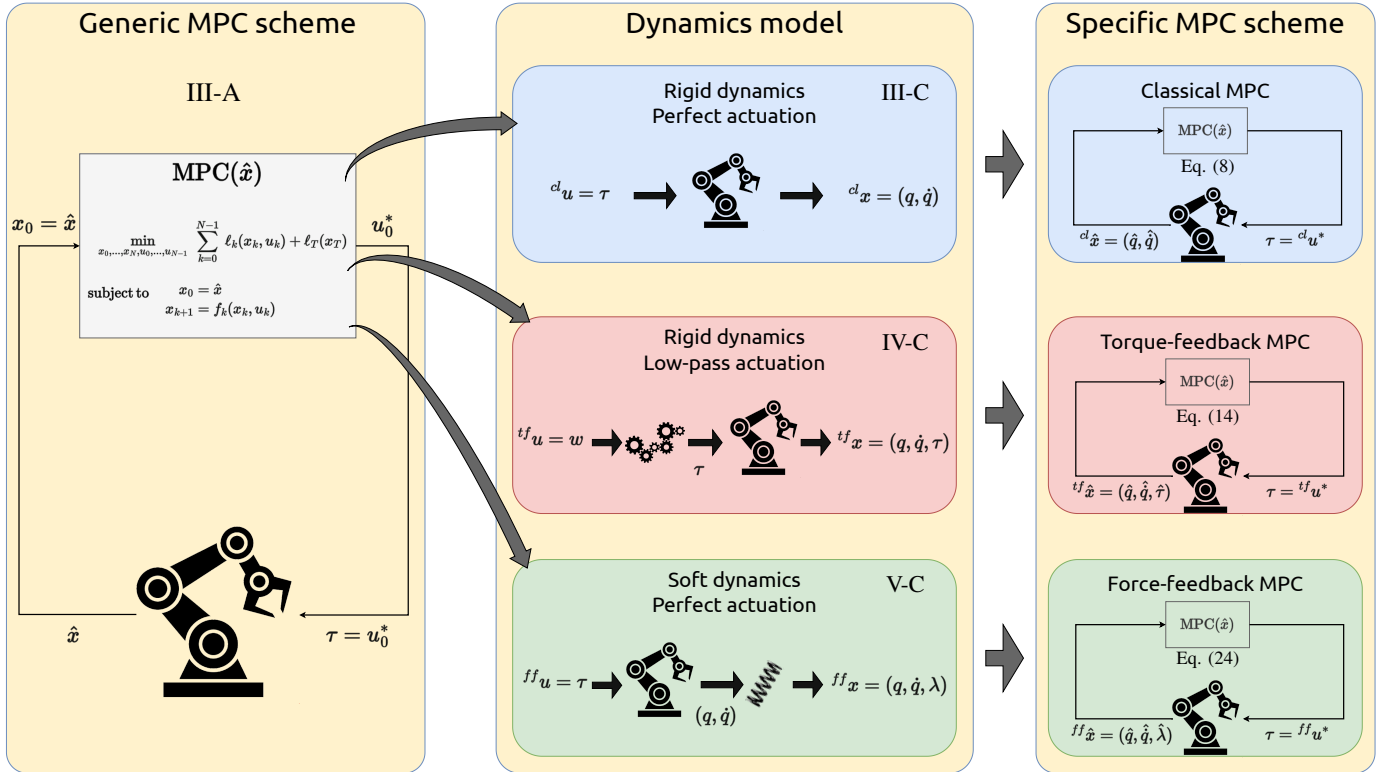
Generic MPC scheme

III-A

$\mathrm{MPC}(\hat{x})$

$x_0 = \hat{x}$

$u_0^*$

$\min_{x_0,\dots,x_N,u_0,\dots,u_{N-1}} \sum_{k=0}^{N-1} \ell_k(x_k, u_k) + \ell_T(x_T)$

subject to $x_0 = \hat{x}$
$x_{k+1} = f_k(x_k, u_k)$

$\hat{x}$

$\tau = u_0^*$

Dynamics model

Rigid dynamics
Perfect actuation

III-C

${}^{cl}u = \tau$

${}^{cl}x = (q, \dot{q})$

Rigid dynamics
Low-pass actuation

IV-C

${}^{tf}u = w$

$\tau$

${}^{tf}x = (q, \dot{q}, \tau)$

Soft dynamics
Perfect actuation

V-C

${}^{ff}u = \tau$

$(q, \dot{q})$

${}^{ff}x = (q, \dot{q}, \lambda)$

Specific MPC scheme

Classical MPC

$\mathrm{MPC}(\hat{x})$

Eq. (8)

${}^{cl}\hat{x} = (\hat{q}, \hat{\dot{q}})$

$\tau = {}^{cl}u^*$

Torque-feedback MPC

$\mathrm{MPC}(\hat{x})$

Eq. (14)

${}^{tf}\hat{x} = (\hat{q}, \hat{\dot{q}}, \hat{\tau})$

$\tau = {}^{tf}u^*$

Force-feedback MPC

$\mathrm{MPC}(\hat{x})$

Eq. (24)

${}^{ff}\hat{x} = (\hat{q}, \hat{\dot{q}}, \hat{\lambda})$

$\tau = {}^{ff}u^*$